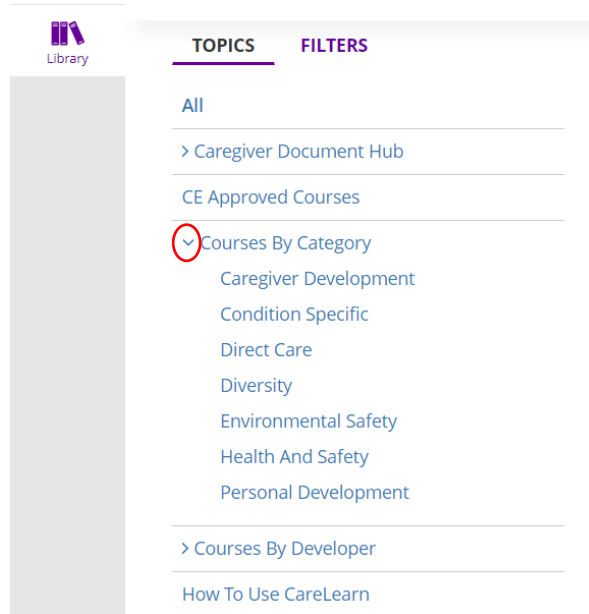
Library

TOPICS FILTERS

All

> Caregiver Document Hub

CE Approved Courses

Courses By Category

Caregiver Development

Condition Specific

Direct Care

Diversity

Environmental Safety

Health And Safety

Personal Development

> Courses By Developer

How To Use CareLearn